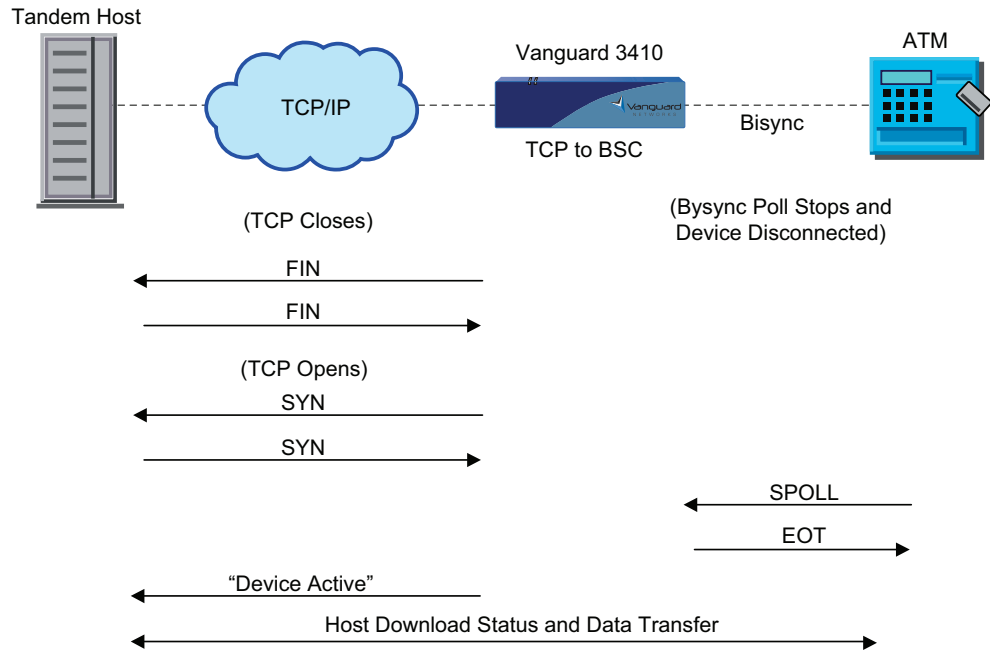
Tandem Host

TCP/IP

Vanguard 3410

Vanguard

TCP to BSC

Bisync

ATM

(TCP Closes)

(Bysync Poll Stops and Device Disconnected)

FIN

FIN

(TCP Opens)

SYN

SYN

SPOLL

EOT

“Device Active”

Host Download Status and Data Transfer